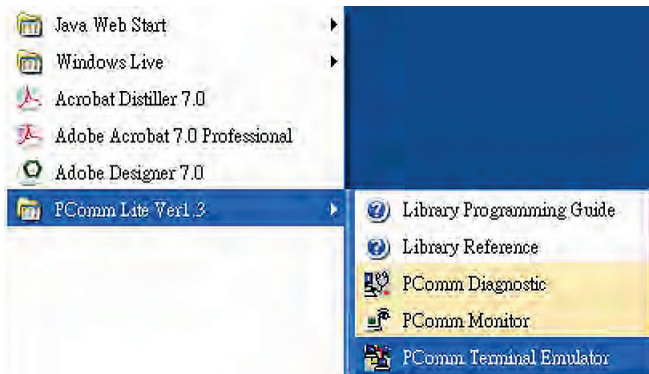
Java Web Start
Windows Live
Acrobat Distiller 7.0
Adobe Acrobat 7.0 Professional
Adobe Designer 7.0
PComm Lite Ver1.3
Library Programming Guide
Library Reference
PComm Diagnostic
PComm Monitor
PComm Terminal Emulator